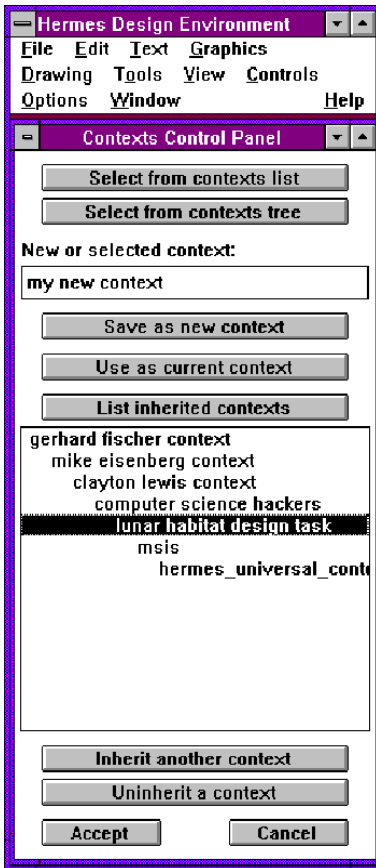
Hermes Design Environment
File Edit Text Graphics
Drawing Tools View Controls
Options Window Help

Contexts Control Panel

Select from contexts list
Select from contexts tree

New or selected context:
my new context

Save as new context
Use as current context
List inherited contexts

gerhard fischer context
mike eisenberg context
clayton lewis context
computer science hackers
lunar habitat design task
msis
hermes_universal_conte

Inherit another context
Uninherit a context
Accept
Cancel